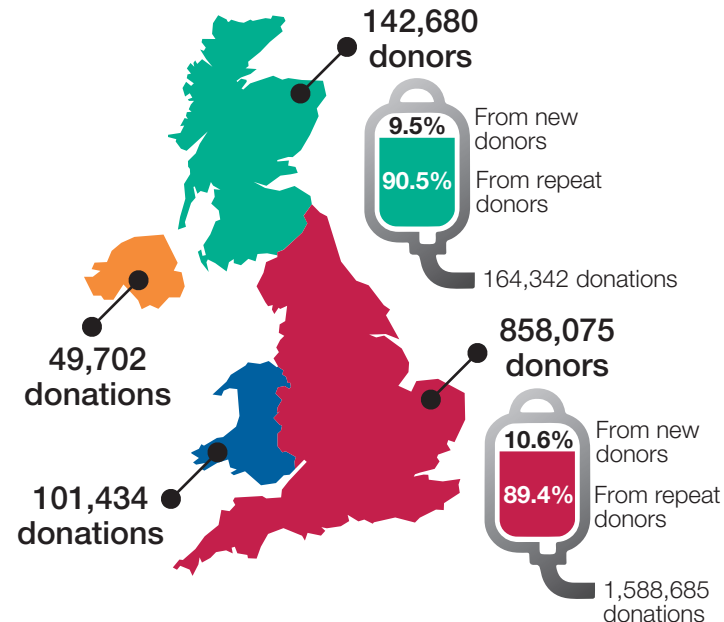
142,680 donors

9.5% From new donors

90.5% From repeat donors

164,342 donations

49,702 donations

858,075 donors

10.6% From new donors

89.4% From repeat donors

101,434 donations

1,588,685 donations